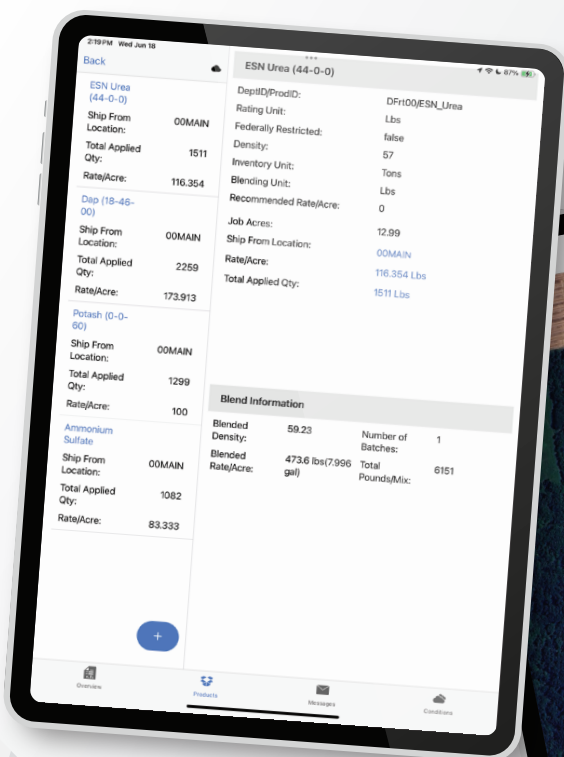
2:19 PM Wed Jun 18

87%

Back

ESN Urea (44-0-0)

Ship From Location: 00MAIN

Total Applied Qty: 1511

Rate/Acre: 116.354

Dap (18-46-00)

Ship From Location: 00MAIN

Total Applied Qty: 2259

Rate/Acre: 173.913

Potash (0-0-60)

Ship From Location: 00MAIN

Total Applied Qty: 1299

Rate/Acre: 100

Ammonium Sulfate

Ship From Location: 00MAIN

Total Applied Qty: 1082

Rate/Acre: 83.333

+

ESN Urea (44-0-0)

DeptID/ProdID: DFrt00/ESN_Urea

Rating Unit: Lbs

Federally Restricted: false

Density: 57

Inventory Unit: Tons

Blending Unit: Lbs

Recommended Rate/Acre: 0

Job Acres: 12.99

Ship From Location: 00MAIN

Rate/Acre: 116.354 Lbs

Total Applied Qty: 1511 Lbs

Blend Information

| Blended Density: | 59.23 | Number of Batches: | 1 |
|---|---|---|---|
| Blended Rate/Acre: | 473.6 lbs(7.996 gal) | Total Pounds/Mix: | 6151 |

Overview

Products

Messages

Conditions